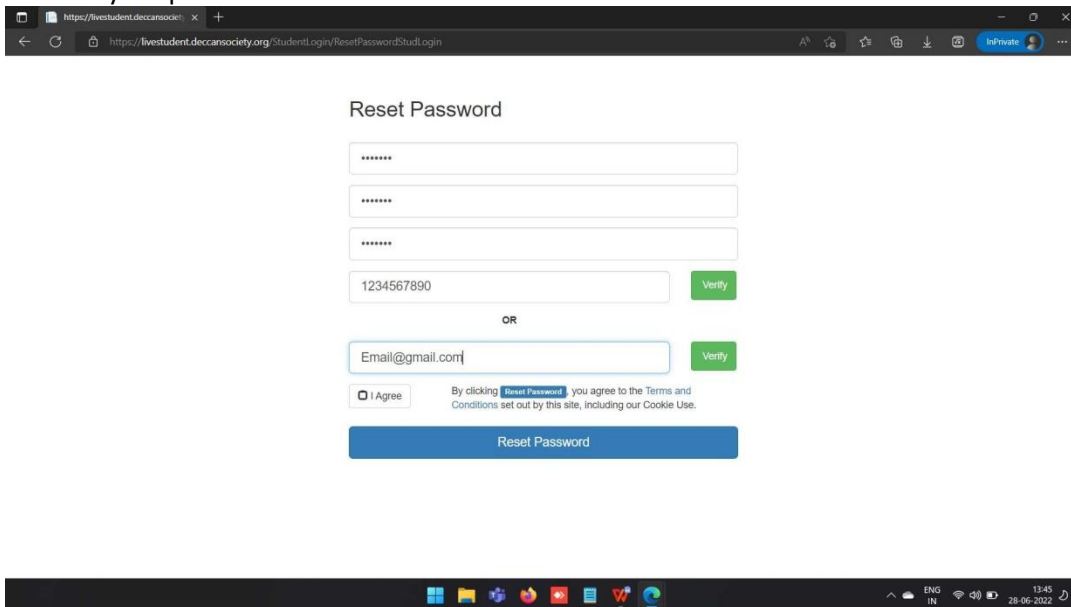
https://livestudent.deccansociety ×

https://livestudent.deccansociety.org/StudentLogin/ResetPasswordStudLogin

InPrivate

Reset Password

•••••••

•••••••

•••••••

1234567890

Verify

OR

Email@gmail.com

Verify

I Agree

By clicking Reset Password, you agree to the Terms and Conditions set out by this site, including our Cookie Use.

Reset Password

ENG IN

13:45 28-06-2022